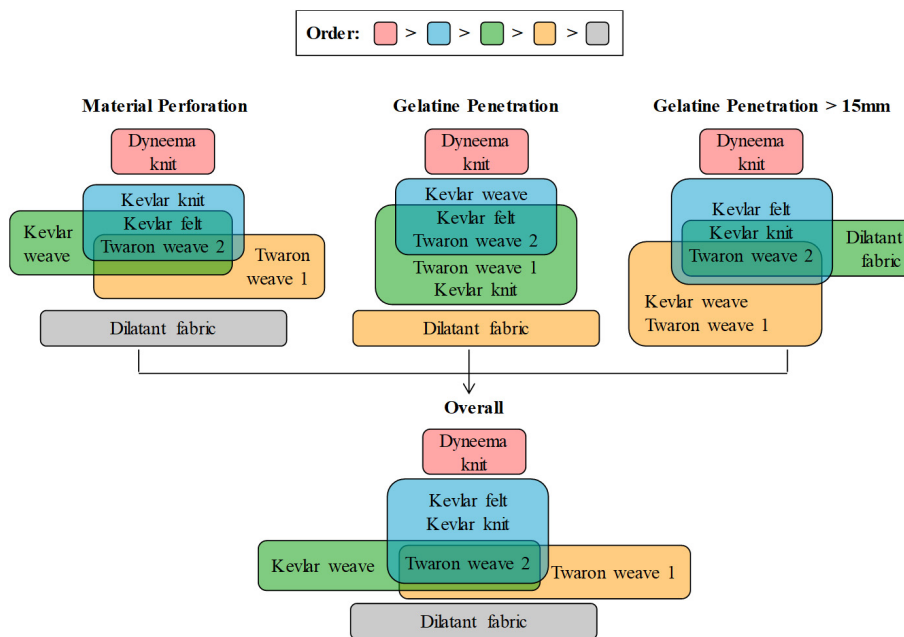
Order: > > > >

Material Perforation

Dyneema knit

Kevlar knit

Kevlar felt

Kevlar weave

Twaron weave 2

Twaron weave 1

Dilatant fabric

Gelatine Penetration

Dyneema knit

Kevlar weave

Kevlar felt

Twaron weave 2

Twaron weave 1

Kevlar knit

Dilatant fabric

Gelatine Penetration > 15mm

Dyneema knit

Kevlar felt

Kevlar knit

Dilatant fabric

Twaron weave 2

Kevlar weave

Twaron weave 1

Overall

Dyneema knit

Kevlar felt

Kevlar knit

Kevlar weave

Twaron weave 2

Twaron weave 1

Dilatant fabric